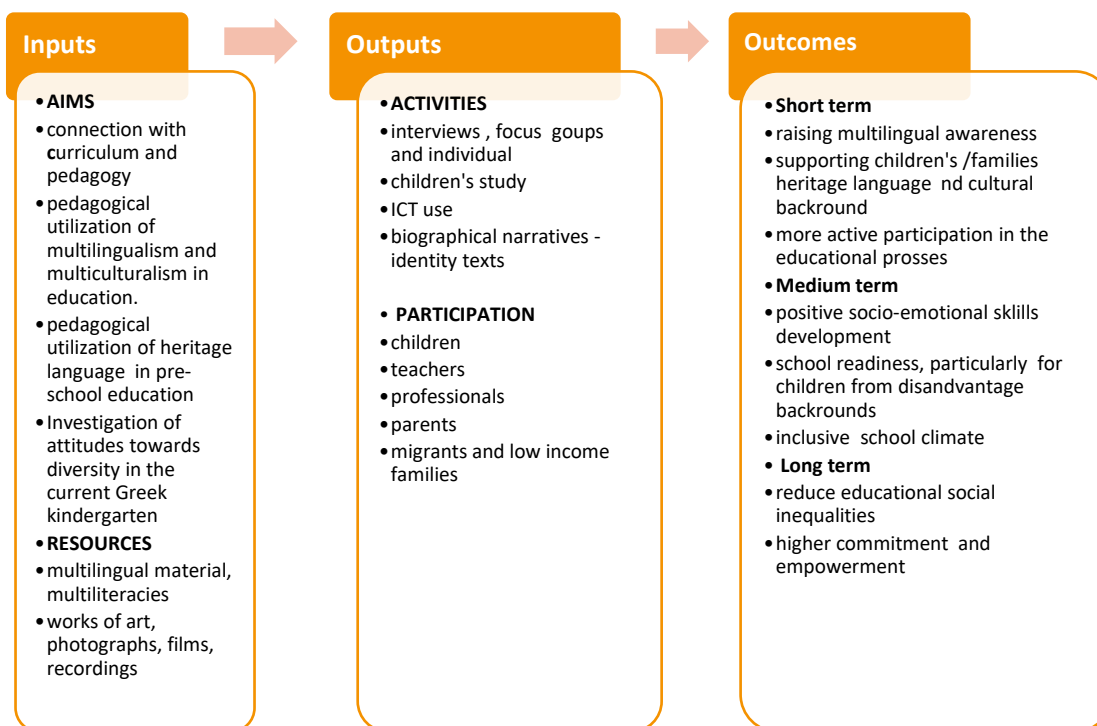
Inputs

• AIMS
• connection with curriculum and pedagogy
• pedagogical utilization of multilingualism and multiculturalism in education.
• pedagogical utilization of heritage language in preschool education
• Investigation of attitudes towards diversity in the current Greek kindergarten
• RESOURCES
• multilingual material, multiliteracies
• works of art, photographs, films, recordings

Outputs

• ACTIVITIES
• interviews , focus goups and individual
• children's study
• ICT use
• biographical narratives - identity texts

• PARTICIPATION
• children
• teachers
• professionals
• parents
• migrants and low income families

Outcomes

• Short term
• raising multilingual awareness
• supporting children's /families heritage language nd cultural backround
• more active participation in the educational prosses
• Medium term
• positive socio-emotional sklills development
• school readiness, particularly for children from disandvantage backrounds
• inclusive school climate
• Long term
• reduce educational social inequalities
• higher commitment and empowerment